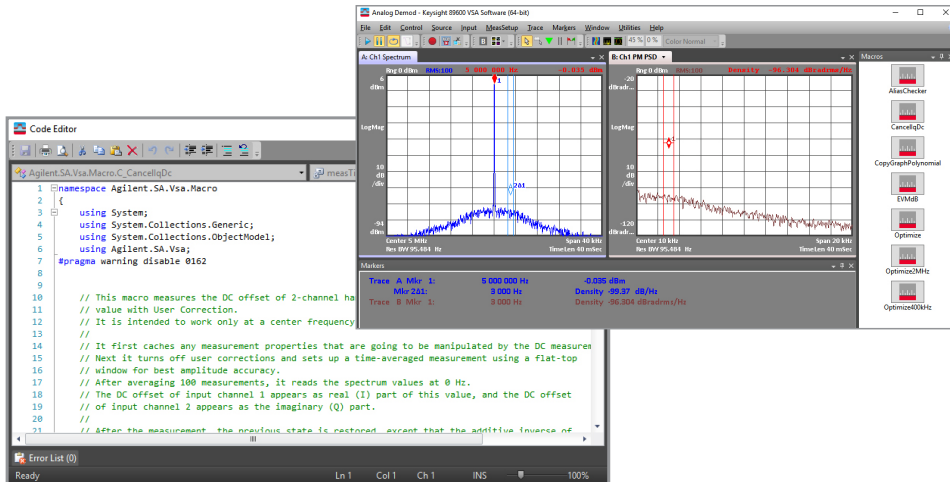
Code Editor

Agilent.SA.Vsa.Macro.C_CancelIqDc

measTi

1 namespace Agilent.SA.Vsa.Macro
2 {
3 using System;
4 using System.Collections.Generic;
5 using System.Collections.ObjectModel;
6 using Agilent.SA.Vsa;
7 #pragma warning disable 0162
8
9
10 // This macro measures the DC offset of 2-channel ha
11 // value with User Correction.
12 // It is intended to work only at a center frequency
13 //
14 // It first caches any measurement properties that are going to be manipulated by the DC measurem
15 // Next it turns off user corrections and sets up a time-averaged measurement using a flat-top
16 // window for best amplitude accuracy.
17 // After averaging 100 measurements, it reads the spectrum values at 0 Hz.
18 // The DC offset of input channel 1 appears as real (I) part of this value, and the DC offset
19 // of input channel 2 appears as the imaginary (Q) part.
20 //
21 // After the measurement, the previous state is restored, except that the additive inverse of

Error List (0)

Ready Ln 1 Col 1 Ch 1 INS 100%

Analog Demod - Keysight 89600 VSA Software (64-bit)

File Edit Control Source Input MeasSetup Trace Markers Window Utilities Help

45 % 0 % Color Normal

A: Ch1 Spectrum

Rng 0 dBm RMS:100 5 000 000 Hz -0.035 dBm

0 dBm

LogMag

10 dB /div

-94 dBm

Center 5 MHz Span 40 kHz
Res BW 95.484 Hz TimeLen 40 mSec

B: Ch1 PM PSD

Rng 0 dBm RMS:100 Density -96.304 dBradrms/Hz

-20 dBradr...

LogMag

10 dB /div

-120 dBradr...

Center 10 kHz Span 20 kHz
Res BW 95.484 Hz TimeLen 40 mSec

Markers

Trace A Mkr 1: 5 000 000 Hz -0.035 dBm
Mkr 2Δ1: 3 000 Hz Density -99.37 dB/Hz
Trace B Mkr 1: 3 000 Hz Density -96.304 dBradrms/Hz

Macros

AliasChecker
CancelIqDc
CopyGraphPolynomial
EVMdB
Optimize
Optimize2MHz
Optimize400kHz